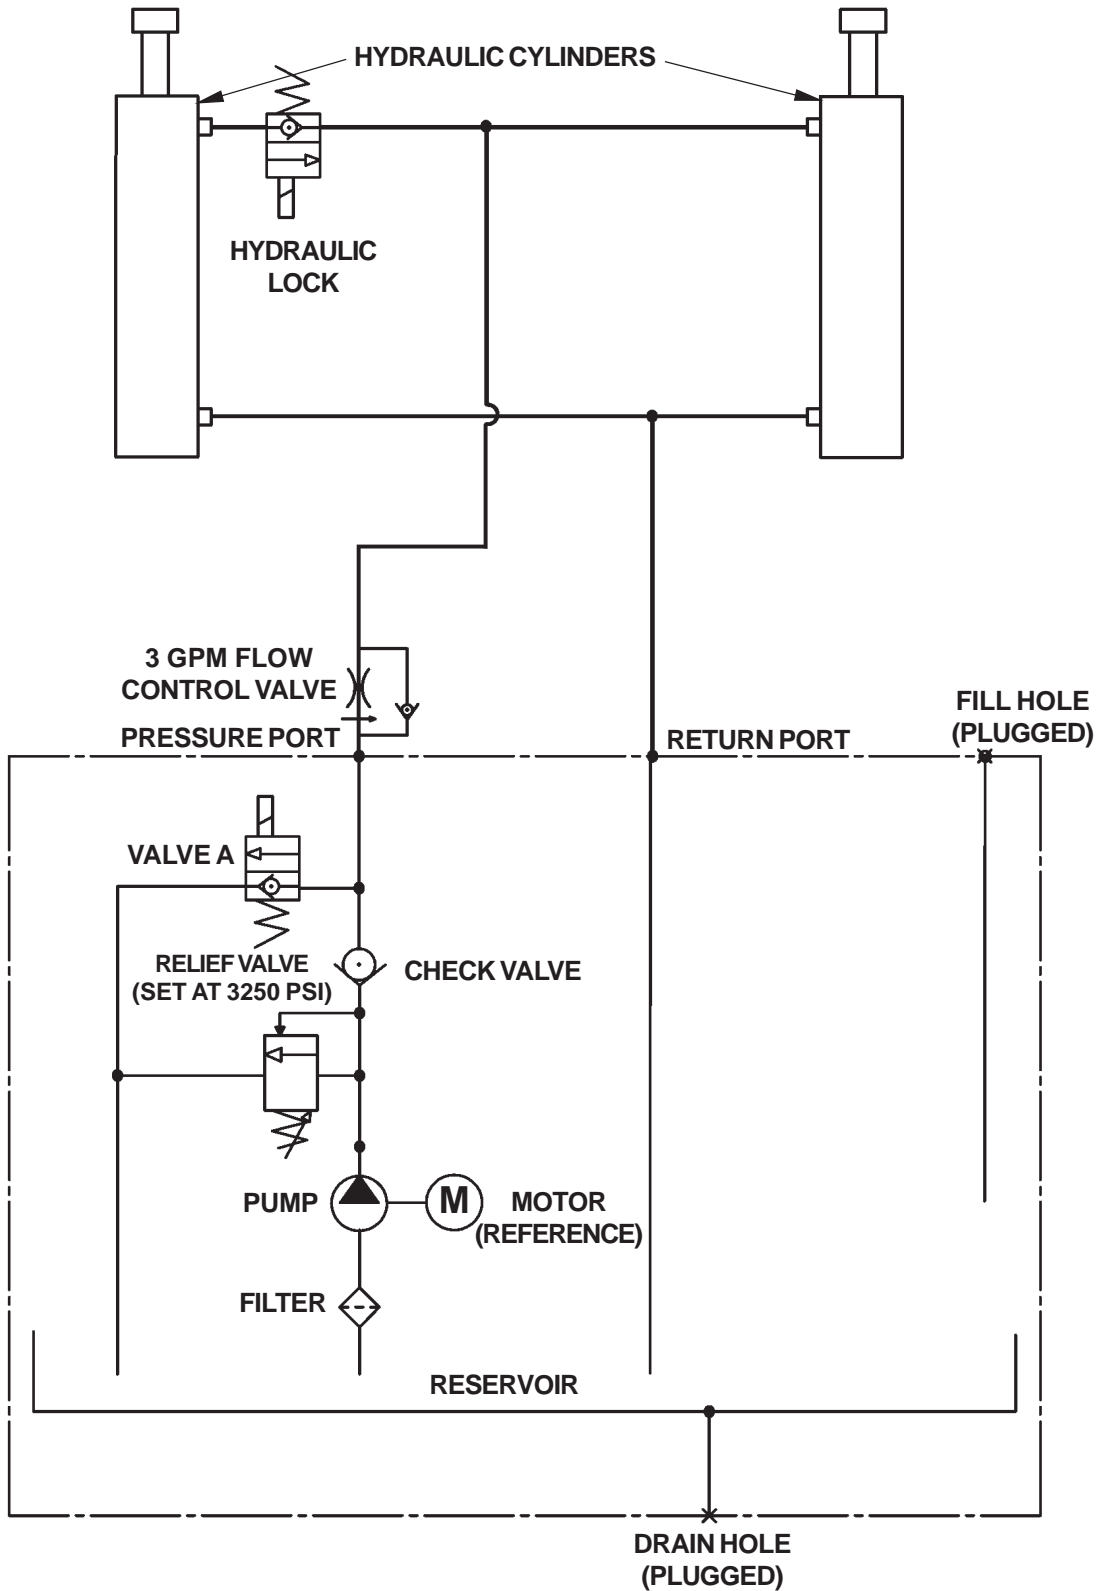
HYDRAULIC CYLINDERS

HYDRAULIC LOCK

3 GPM FLOW CONTROL VALVE

PRESSURE PORT

RETURN PORT

FILL HOLE (PLUGGED)

VALVE A

RELIEF VALVE (SET AT 3250 PSI)

CHECK VALVE

PUMP

M

MOTOR (REFERENCE)

FILTER

RESERVOIR

DRAIN HOLE (PLUGGED)